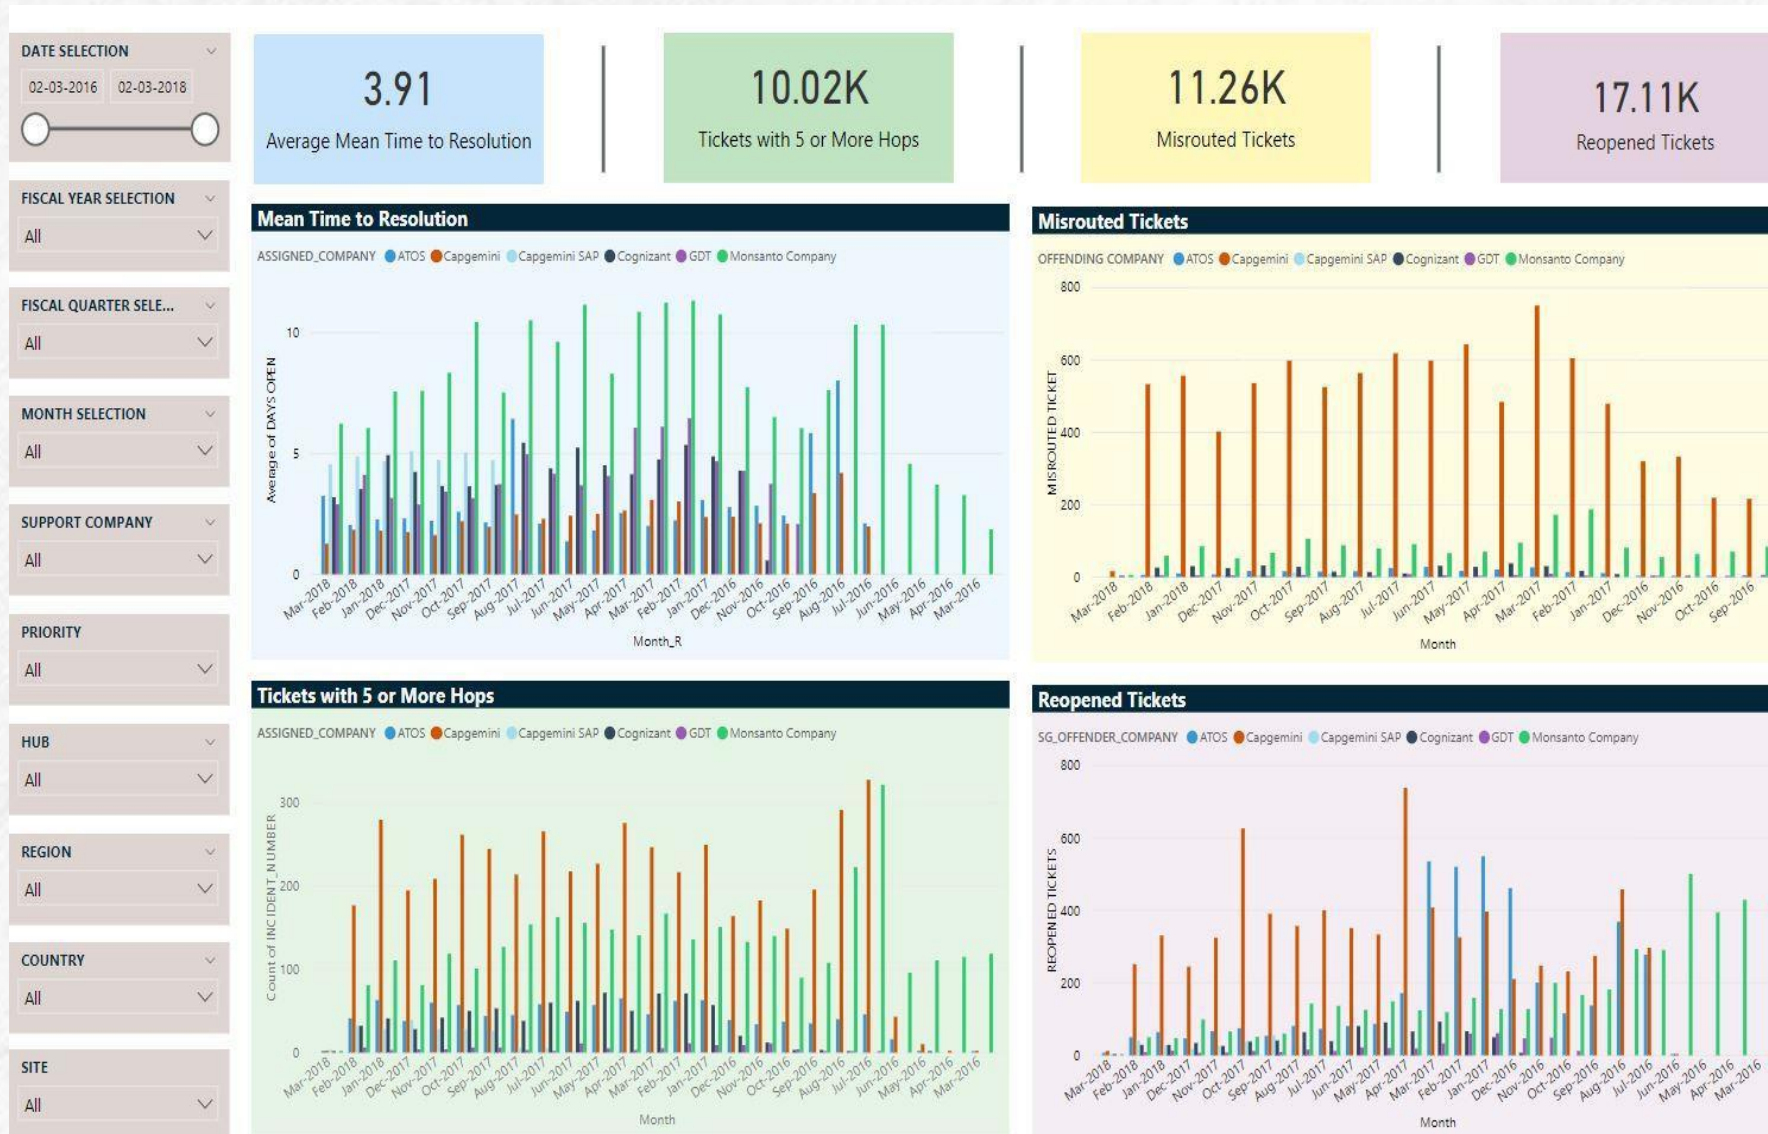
DATE SELECTION

02-03-2016 02-03-2018

FISCAL YEAR SELECTION

All

FISCAL QUARTER SELE...

All

MONTH SELECTION

All

SUPPORT COMPANY

All

PRIORITY

All

HUB

All

REGION

All

COUNTRY

All

SITE

All

3.91
Average Mean Time to Resolution

10.02K
Tickets with 5 or More Hops

11.26K
Misrouted Tickets

17.11K
Reopened Tickets

Mean Time to Resolution

ASSIGNED_COMPANY ATOS Capgemini Capgemini SAP Cognizant GDT Monsanto Company

Average of DAYS OPEN

10
5
0

Mar-2018 Feb-2018 Jan-2018 Dec-2017 Nov-2017 Oct-2017 Sep-2017 Aug-2017 Jul-2017 Jun-2017 May-2017 Apr-2017 Mar-2017 Feb-2017 Jan-2017 Dec-2016 Nov-2016 Oct-2016 Sep-2016 Aug-2016 Jul-2016 Jun-2016 May-2016 Apr-2016 Mar-2016

Month_R

Misrouted Tickets

OFFENDING COMPANY ATOS Capgemini Capgemini SAP Cognizant GDT Monsanto Company

MISROUTED TICKET

800
600
400
200
0

Mar-2018 Feb-2018 Jan-2018 Dec-2017 Nov-2017 Oct-2017 Sep-2017 Aug-2017 Jul-2017 Jun-2017 May-2017 Apr-2017 Mar-2017 Feb-2017 Jan-2017 Dec-2016 Nov-2016 Oct-2016 Sep-2016

Month

Tickets with 5 or More Hops

ASSIGNED_COMPANY ATOS Capgemini Capgemini SAP Cognizant GDT Monsanto Company

Count of INCIDENT_NUMBER

300
200
100
0

Mar-2018 Feb-2018 Jan-2018 Dec-2017 Nov-2017 Oct-2017 Sep-2017 Aug-2017 Jul-2017 Jun-2017 May-2017 Apr-2017 Mar-2017 Feb-2017 Jan-2017 Dec-2016 Nov-2016 Oct-2016 Sep-2016 Aug-2016 Jul-2016 Jun-2016 May-2016 Apr-2016 Mar-2016

Month

Reopened Tickets

SG_OFFENDER_COMPANY ATOS Capgemini Capgemini SAP Cognizant GDT Monsanto Company

REOPENED TICKETS

800
600
400
200
0

Mar-2018 Feb-2018 Jan-2018 Dec-2017 Nov-2017 Oct-2017 Sep-2017 Aug-2017 Jul-2017 Jun-2017 May-2017 Apr-2017 Mar-2017 Feb-2017 Jan-2017 Dec-2016 Nov-2016 Oct-2016 Sep-2016 Aug-2016 Jul-2016 Jun-2016 May-2016 Apr-2016 Mar-2016

Month